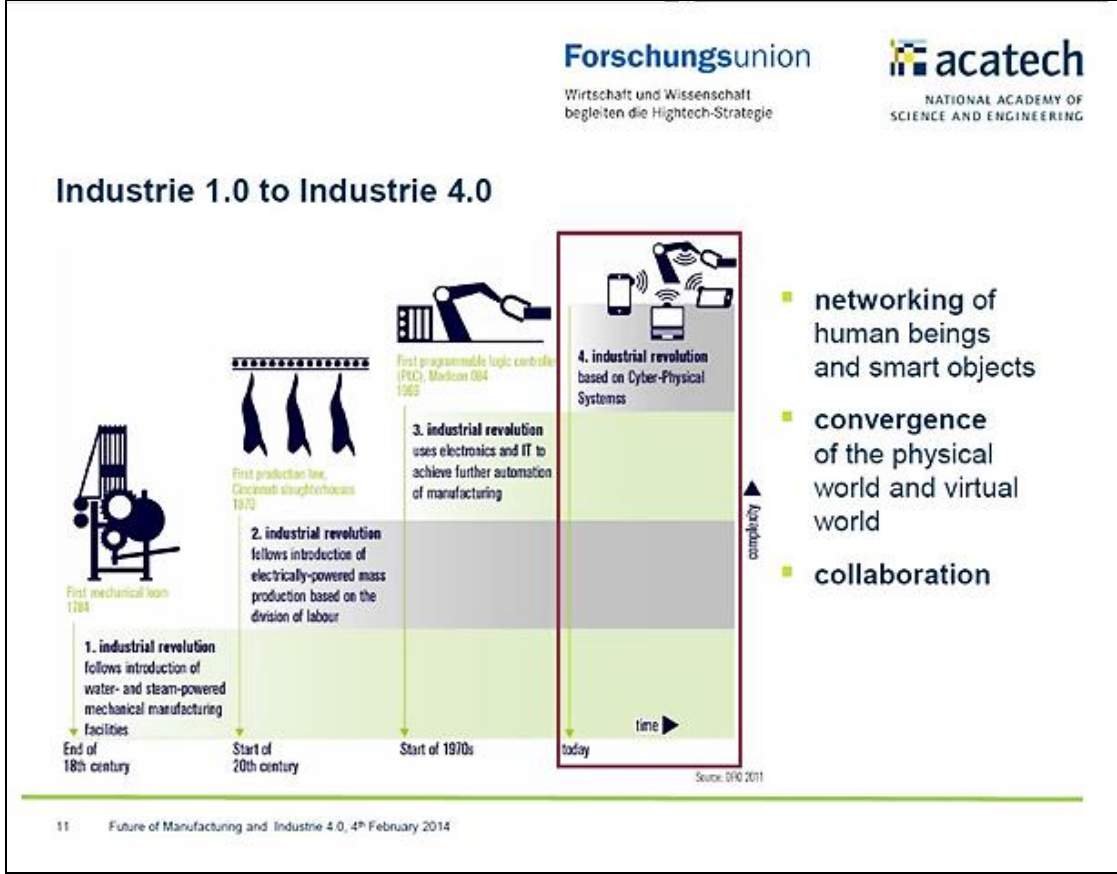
Forschungsunion
Wirtschaft und Wissenschaft begleiten die Hightech-Strategie

acatech
NATIONAL ACADEMY OF SCIENCE AND ENGINEERING

Industrie 1.0 to Industrie 4.0

First mechanical loom 1784

First production line, Cincinnati slaughterhouse 1870

First programmable logic controller (PLC), Modicon 084 1969

4. industrial revolution based on Cyber-Physical Systemss

3. industrial revolution uses electronics and IT to achieve further automation of manufacturing

2. industrial revolution follows introduction of electrically-powered mass production based on the division of labour

1. industrial revolution follows introduction of water- and steam-powered mechanical manufacturing facilities

complexity

time

End of 18th century

Start of 20th century

Start of 1970s

today

Source: DFKI 2011

networking of human beings and smart objects

convergence of the physical world and virtual world

collaboration

11 Future of Manufacturing and Industrie 4.0, 4th February 2014